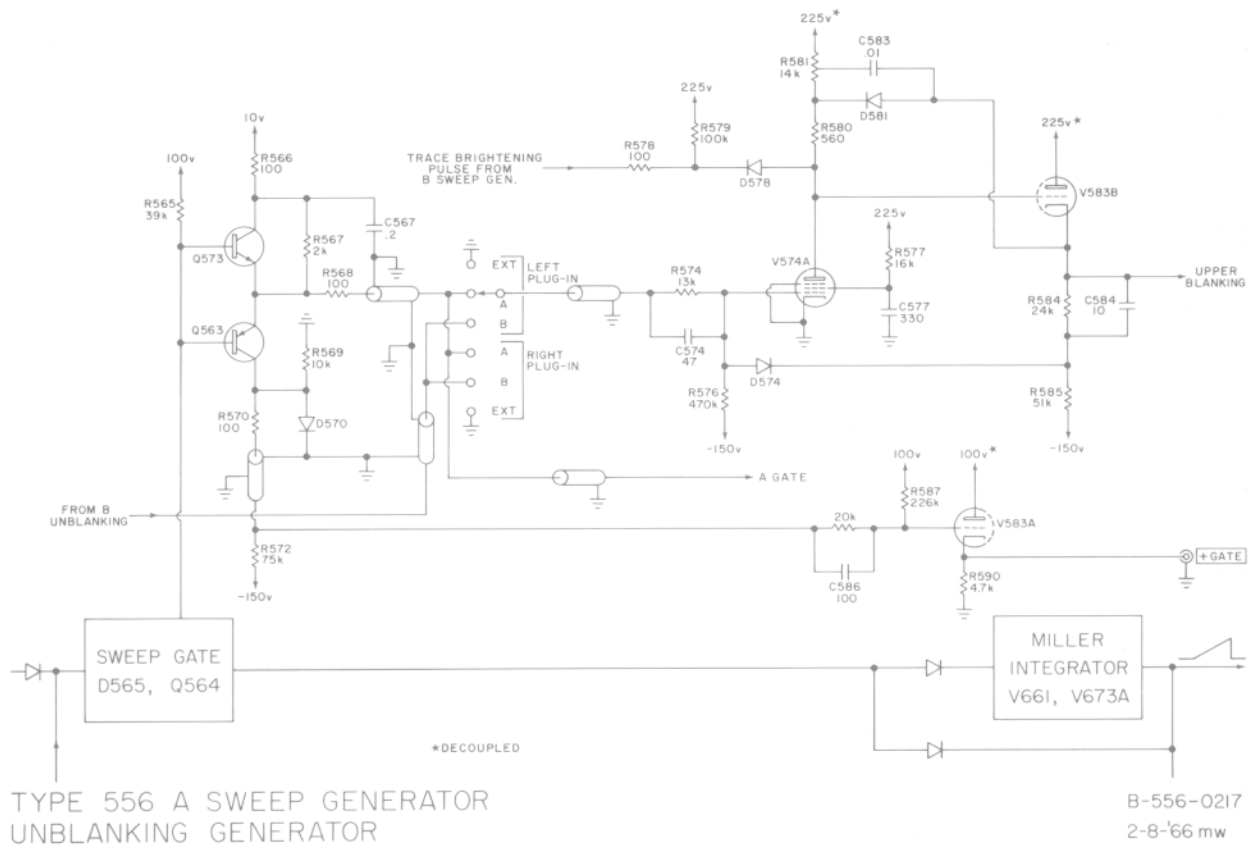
225v*
C583 .01
R581 14k
D581
225v
R579 100k
R580 560
225v*
V583B
TRACE BRIGHTENING PULSE FROM B SWEEP GEN.
R578 100
D578
10v
R566 100
100v
R565 39k
Q573
R567 2k
C567 .2
EXT
LEFT PLUG-IN
A
B
R568 100
R574 13k
V574A
225v
R577 16k
C577 330
UPPER BLANKING
R584 24k
C584 10
Q563
R569 10k
C574 47
A
RIGHT PLUG-IN
B
D574
R576 470k
R585 51k
R570 100
D570
EXT
-150v
-150v
A GATE
100v
100v*
FROM B UNBLANKING
R587 226k
20k
V583A
R572 75k
+GATE
C586 100
R590 4.7k
-150v
SWEEP GATE D565, Q564
MILLER INTEGRATOR V661, V673A
*DECOUPLED
TYPE 556 A SWEEP GENERATOR UNBLANKING GENERATOR
B-556-0217
2-8-'66 mw